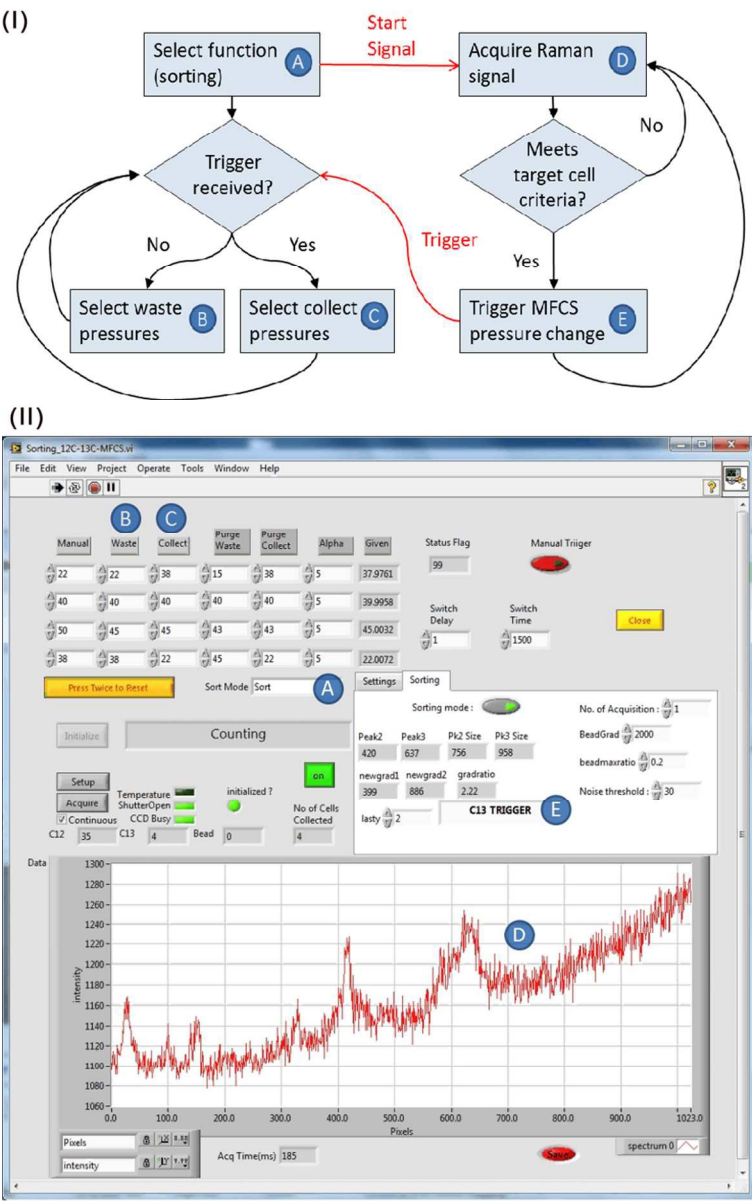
(I)

Select function (sorting) A

Start Signal

Acquire Raman signal D

Trigger received?

No

Meets target cell criteria?

Trigger

No

Yes

Yes

Select waste pressures B

Select collect pressures C

Trigger MFCS pressure change E

(II)

Sorting_12C-13C-MFCS.vi

File Edit View Project Operate Tools Window Help

B C

| Manual | Waste | Collect | Purge Waste | Purge Collect | Alpha | Given |
|---|---|---|---|---|---|---|
| 22 | 22 | 38 | 15 | 38 | 5 | 37.9761 |
| 40 | 40 | 40 | 40 | 40 | 5 | 39.9958 |
| 50 | 45 | 45 | 43 | 43 | 5 | 45.0032 |
| 38 | 38 | 22 | 45 | 22 | 5 | 22.0072 |

Status Flag 99

Manual Triiger

Switch Delay 1

Switch Time 1500

Close

Press Twice to Reset

Sort Mode Sort A

Settings Sorting

Sorting mode :

No. of Acquisition : 1

Initialize

Counting

| Peak2 | Peak3 | Pk2 Size | Pk3 Size |
|---|---|---|---|
| 420 | 637 | 756 | 958 |

BeadGrad 2000

beadmaxratio 0.2

Noise threshold : 30

newgrad1 399 newgrad2 886 gradratio 2.22

lasty 2

C13 TRIGGER E

Setup

Acquire

Continuous

Temperature

ShutterOpen

CCD Busy

initialized ?

on

No of Cells Collected 4

C12 35 C13 4 Bead 0

Data

D

intensity

1300 1280 1260 1240 1220 1200 1180 1160 1140 1120 1100 1080 1060

0.0 100.0 200.0 300.0 400.0 500.0 600.0 700.0 800.0 900.0 1023.0

Pixels

Pixels

intensity

Acq Time(ms) 185

Save

spectrum 0